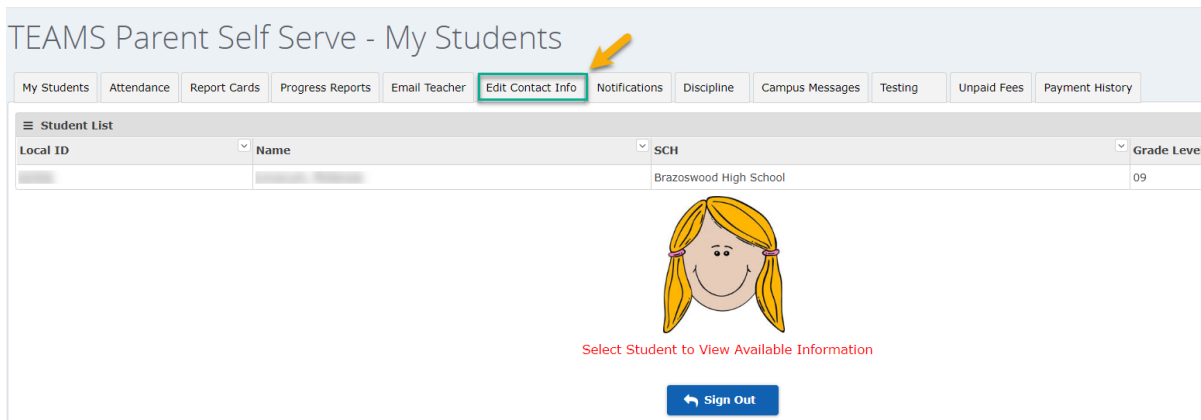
TEAMS Parent Self Serve - My Students

My Students | Attendance | Report Cards | Progress Reports | Email Teacher | Edit Contact Info | Notifications | Discipline | Campus Messages | Testing | Unpaid Fees | Payment History

Student List

| Local ID | Name | SCH | Grade Leve |
|---|---|---|---|
| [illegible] | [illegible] | Brazoswood High School | 09 |

Select Student to View Available Information

Sign Out